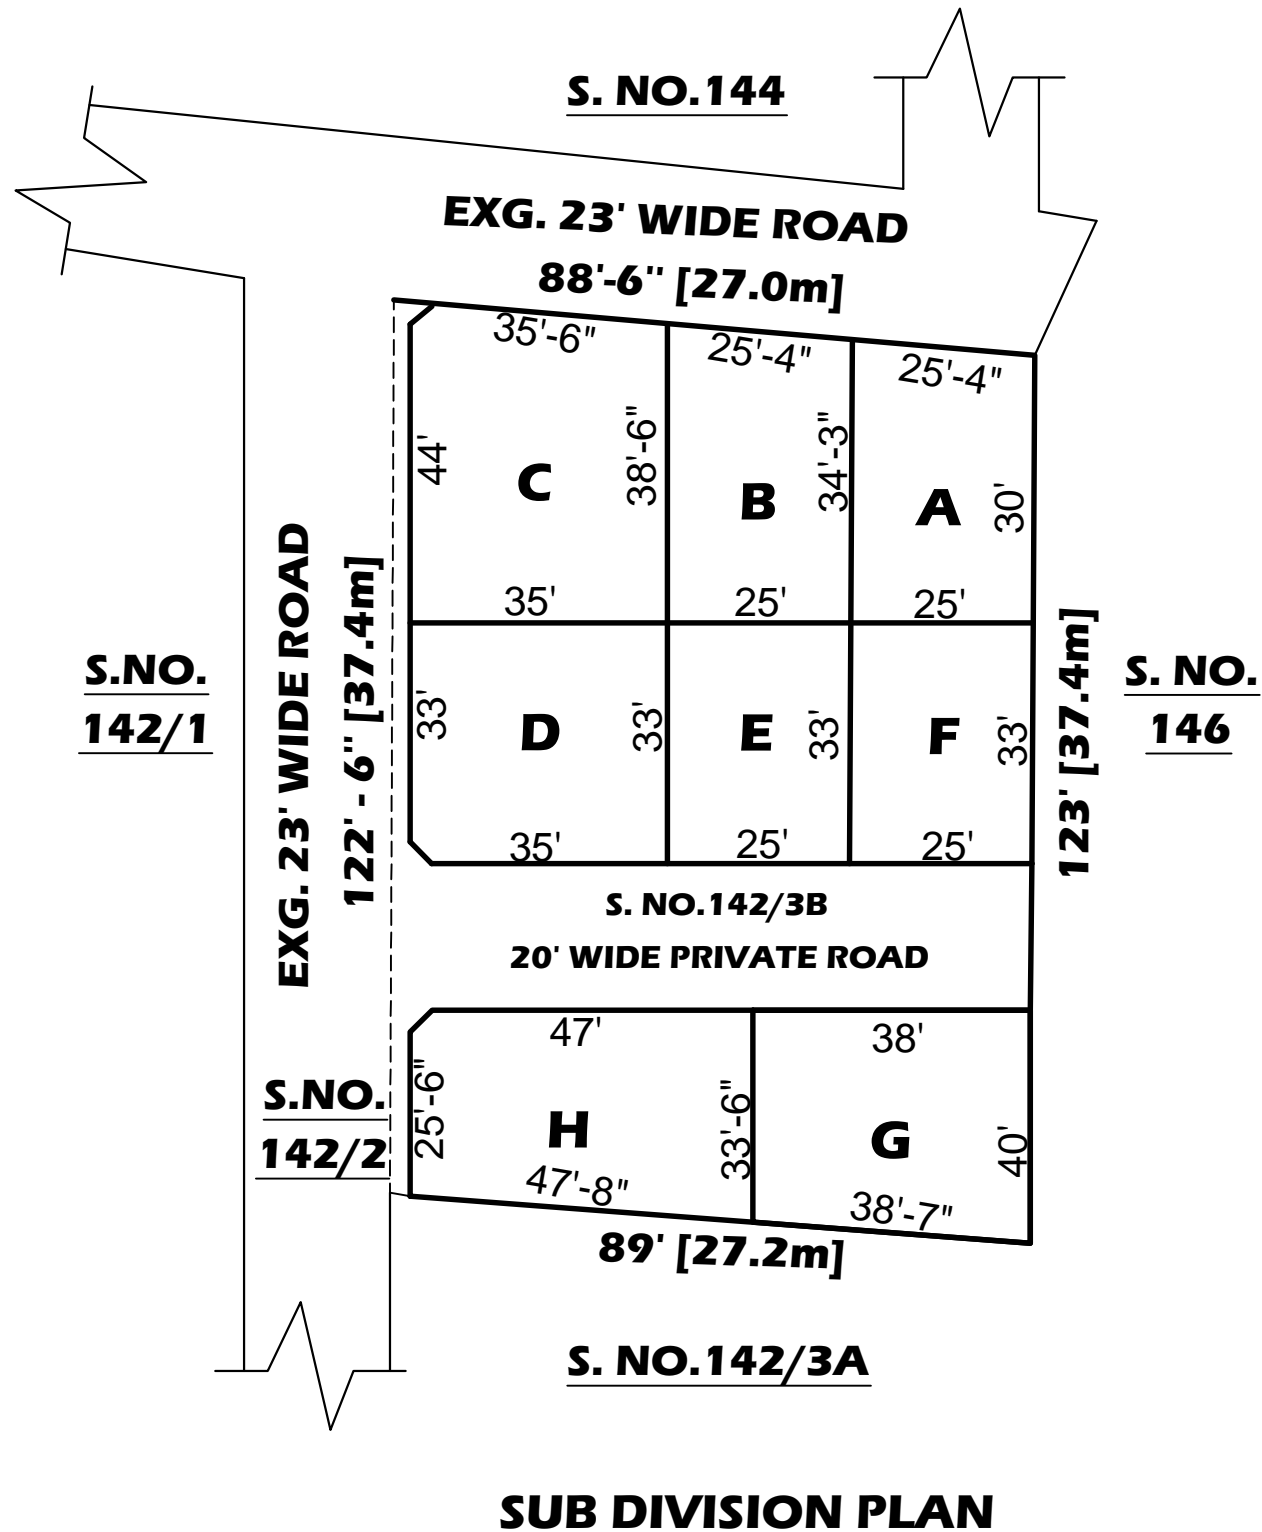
S. NO.144

EXG. 23' WIDE ROAD

88'-6'' [27.0m]

35'-6"

25'-4"

25'-4"

44'

C

38'-6"

B

34'-3"

A

30'

35'

25'

25'

EXG. 23' WIDE ROAD

122' - 6" [37.4m]

S.NO. 142/1

33'

D

33'

E

33'

F

33'

123' [37.4m]

S. NO. 146

35'

25'

25'

S. NO.142/3B

20' WIDE PRIVATE ROAD

47'

38'

S.NO. 142/2

25'-6"

H

33'-6"

G

40'

47'-8"

38'-7"

89' [27.2m]

S. NO.142/3A

SUB DIVISION PLAN